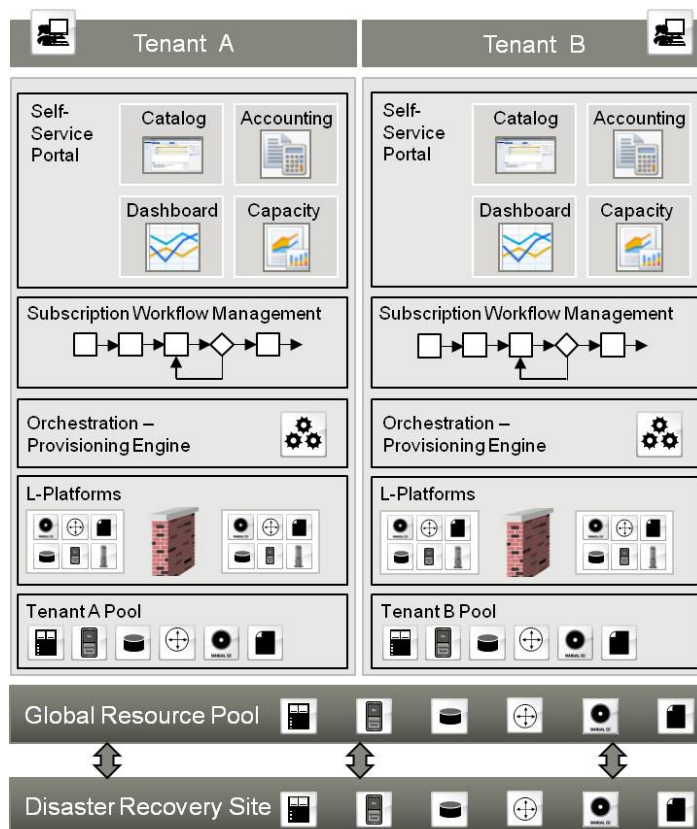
Tenant A

Tenant B

Self-Service Portal

Catalog

Accounting

Dashboard

Capacity

Subscription Workflow Management

Orchestration – Provisioning Engine

L-Platforms

Tenant A Pool

Self-Service Portal

Catalog

Accounting

Dashboard

Capacity

Subscription Workflow Management

Orchestration – Provisioning Engine

L-Platforms

Tenant B Pool

Global Resource Pool

Disaster Recovery Site